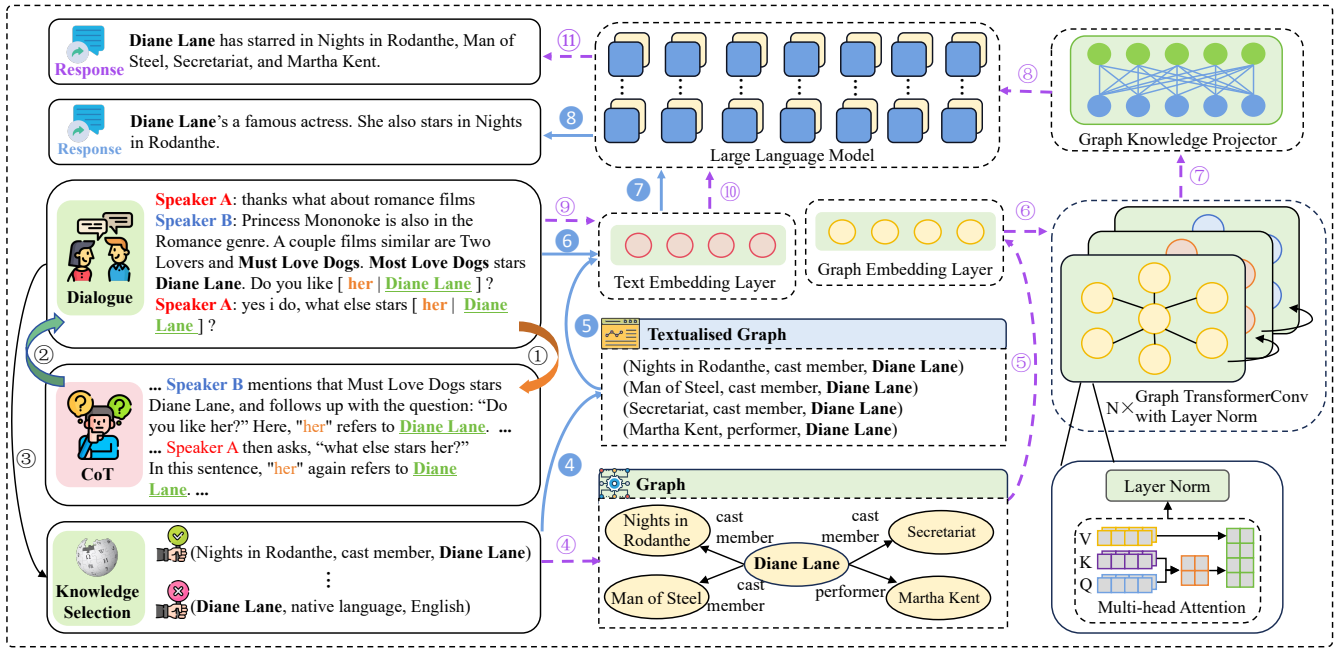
Response

Diane Lane has starred in Nights in Rodanthe, Man of Steel, Secretariat, and Martha Kent.

⑪

Response

Diane Lane's a famous actress. She also stars in Nights in Rodanthe.

8

Large Language Model

⑧

Graph Knowledge Projector

⑦

Dialogue

Speaker A: thanks what about romance films
Speaker B: Princess Mononoke is also in the Romance genre. A couple films similar are Two Lovers and Must Love Dogs. Must Love Dogs stars Diane Lane. Do you like [ her | Diane Lane ] ?
Speaker A: yes i do, what else stars [ her | Diane Lane ] ?

⑨

7

⑩

Text Embedding Layer

Graph Embedding Layer

⑥

6

②

①

5

Textualised Graph

(Nights in Rodanthe, cast member, Diane Lane)
(Man of Steel, cast member, Diane Lane)
(Secretariat, cast member, Diane Lane)
(Martha Kent, performer, Diane Lane)

⑤

CoT

... Speaker B mentions that Must Love Dogs stars Diane Lane, and follows up with the question: "Do you like her?" Here, "her" refers to Diane Lane. ...
... Speaker A then asks, "what else stars her?"
In this sentence, "her" again refers to Diane Lane. ...

③

N× Graph TransformerConv with Layer Norm

4

Graph

Nights in Rodanthe
cast member
cast member
Secretariat
Diane Lane
cast member
Man of Steel
performer
Martha Kent

Layer Norm

V
K
Q

Multi-head Attention

Knowledge Selection

(Nights in Rodanthe, cast member, Diane Lane)
⋮
(Diane Lane, native language, English)

④